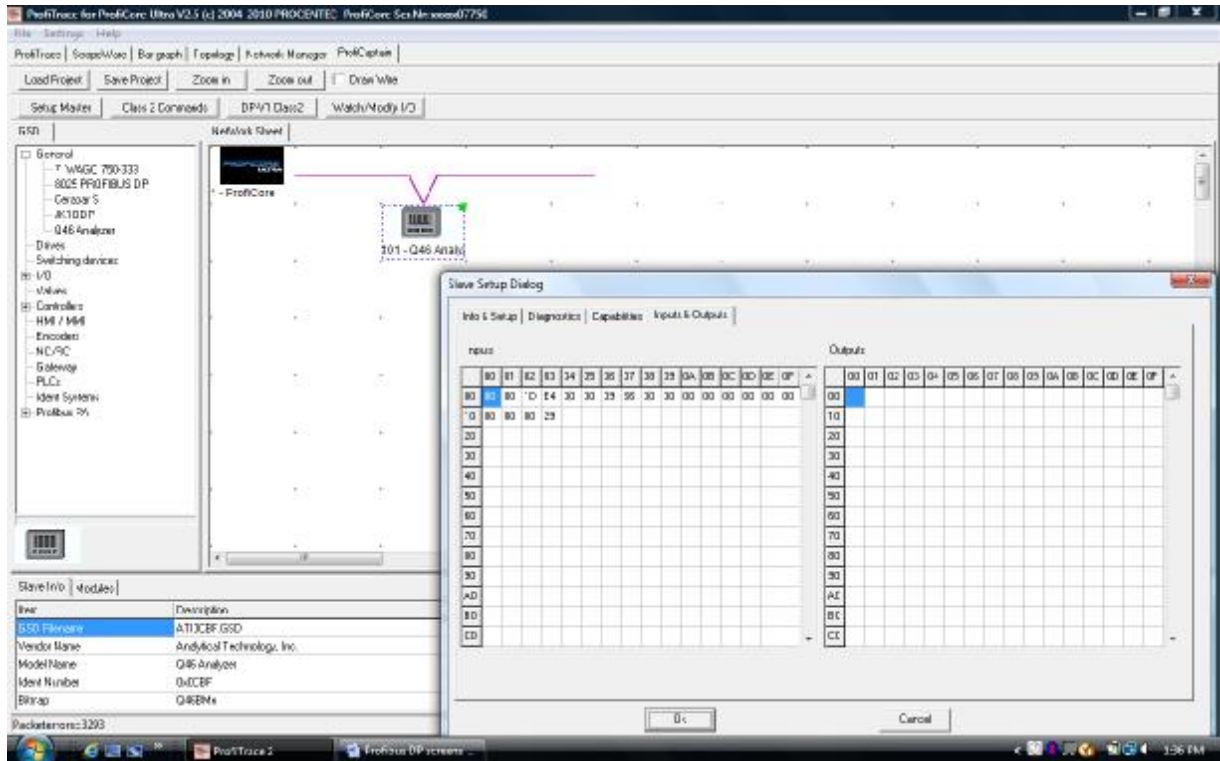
ProfiTrace for ProfiCore Ultra V2.5 (c) 2004 2010 PROCENTEC ProfiCore Ser.Nr:xxxxx07750

File Settings Help

ProfiTrace | ScopeWare | Bar graph | Topology | Network Manager | ProfiCaptain

Load Project | Save Project | Zoom in | Zoom out | Draw Wire

Setup Master | Class 2 Commands | DPV1 Class2 | Watch/Modify I/O

GSD | Network Sheet

General
T WAGC 750-333
8025 PROFIBUS DP
Cerazar S
AK100P
Q46 Analyzer
Drives
Switching devices
I/O
Valves
Controllers
HMI / MMI
Encoders
NC/RC
Gateway
PLCs
Ident Systems
Profibus PA

1 - ProfiCore

101 - Q46 Analy

Slave Setup Dialog

Info & Setup | Diagnostics | Capabilities | Inputs & Outputs

Inputs

| | 00 | 01 | 02 | 03 | 04 | 05 | 06 | 07 | 08 | 09 | 0A | 0B | 0C | 0D | 0E | 0F |
|---|---|---|---|---|---|---|---|---|---|---|---|---|---|---|---|---|
| 00 | 80 | 80 | 1D | E4 | 30 | 30 | 29 | 56 | 30 | 30 | 00 | 00 | 00 | 00 | 00 | 00 |
| 10 | 80 | 80 | 80 | 29 | | | | | | | | | | | | |
| 20 | | | | | | | | | | | | | | | | |
| 30 | | | | | | | | | | | | | | | | |
| 40 | | | | | | | | | | | | | | | | |
| 50 | | | | | | | | | | | | | | | | |
| 60 | | | | | | | | | | | | | | | | |
| 70 | | | | | | | | | | | | | | | | |
| 80 | | | | | | | | | | | | | | | | |
| 90 | | | | | | | | | | | | | | | | |
| A0 | | | | | | | | | | | | | | | | |
| B0 | | | | | | | | | | | | | | | | |
| C0 | | | | | | | | | | | | | | | | |

Outputs

| | 00 | 01 | 02 | 03 | 04 | 05 | 06 | 07 | 08 | 09 | 0A | 0B | 0C | 0D | 0E | 0F |
|---|---|---|---|---|---|---|---|---|---|---|---|---|---|---|---|---|
| 00 | | | | | | | | | | | | | | | | |
| 10 | | | | | | | | | | | | | | | | |
| 20 | | | | | | | | | | | | | | | | |
| 30 | | | | | | | | | | | | | | | | |
| 40 | | | | | | | | | | | | | | | | |
| 50 | | | | | | | | | | | | | | | | |
| 60 | | | | | | | | | | | | | | | | |
| 70 | | | | | | | | | | | | | | | | |
| 80 | | | | | | | | | | | | | | | | |
| 90 | | | | | | | | | | | | | | | | |
| A0 | | | | | | | | | | | | | | | | |
| B0 | | | | | | | | | | | | | | | | |
| C0 | | | | | | | | | | | | | | | | |

Ok | Cancel

Slave Info | Modules

| Item | Description |
|---|---|
| GSD Filename | ATI0CBF.GSD |
| Vendor Name | Analytical Technology, Inc. |
| Model Name | Q46 Analyzer |
| Ident Number | 0x0CBF |
| Bitmap | Q46BMx |

Packeterrors:3293

ProfiTrace 2 | Profibus DP screens ...

1:56 PM